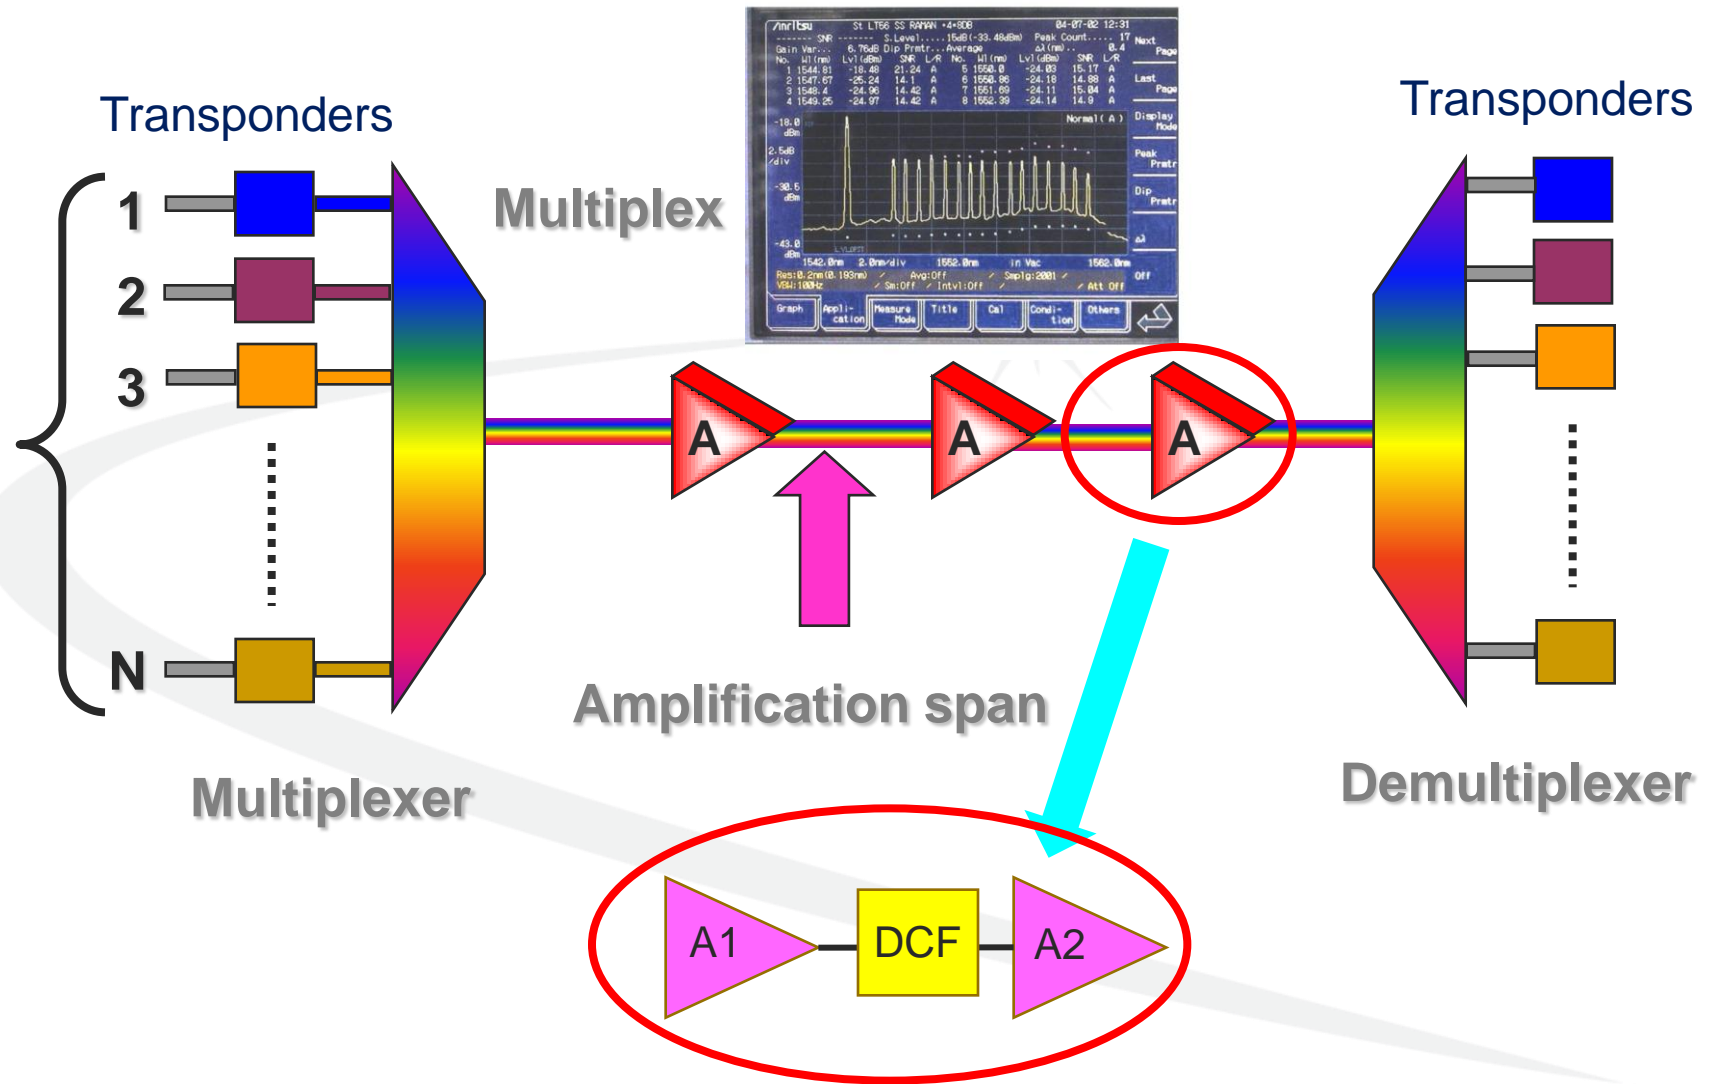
Transponders

1

2

3

N

Multiplexer

Multiplex

/inritsu St LT56 SS RAMAN +4•8DB 04-07-02 12:31

Next Page

Last Page

Display Mode

Peak Prmtr

Dip Prmtr

Off

Graph | Appli-cation | Measure Mode | Title | Cal | Condi-tion | Others

A

A

A

Amplification span

A1

DCF

A2

Transponders

Demultiplexer